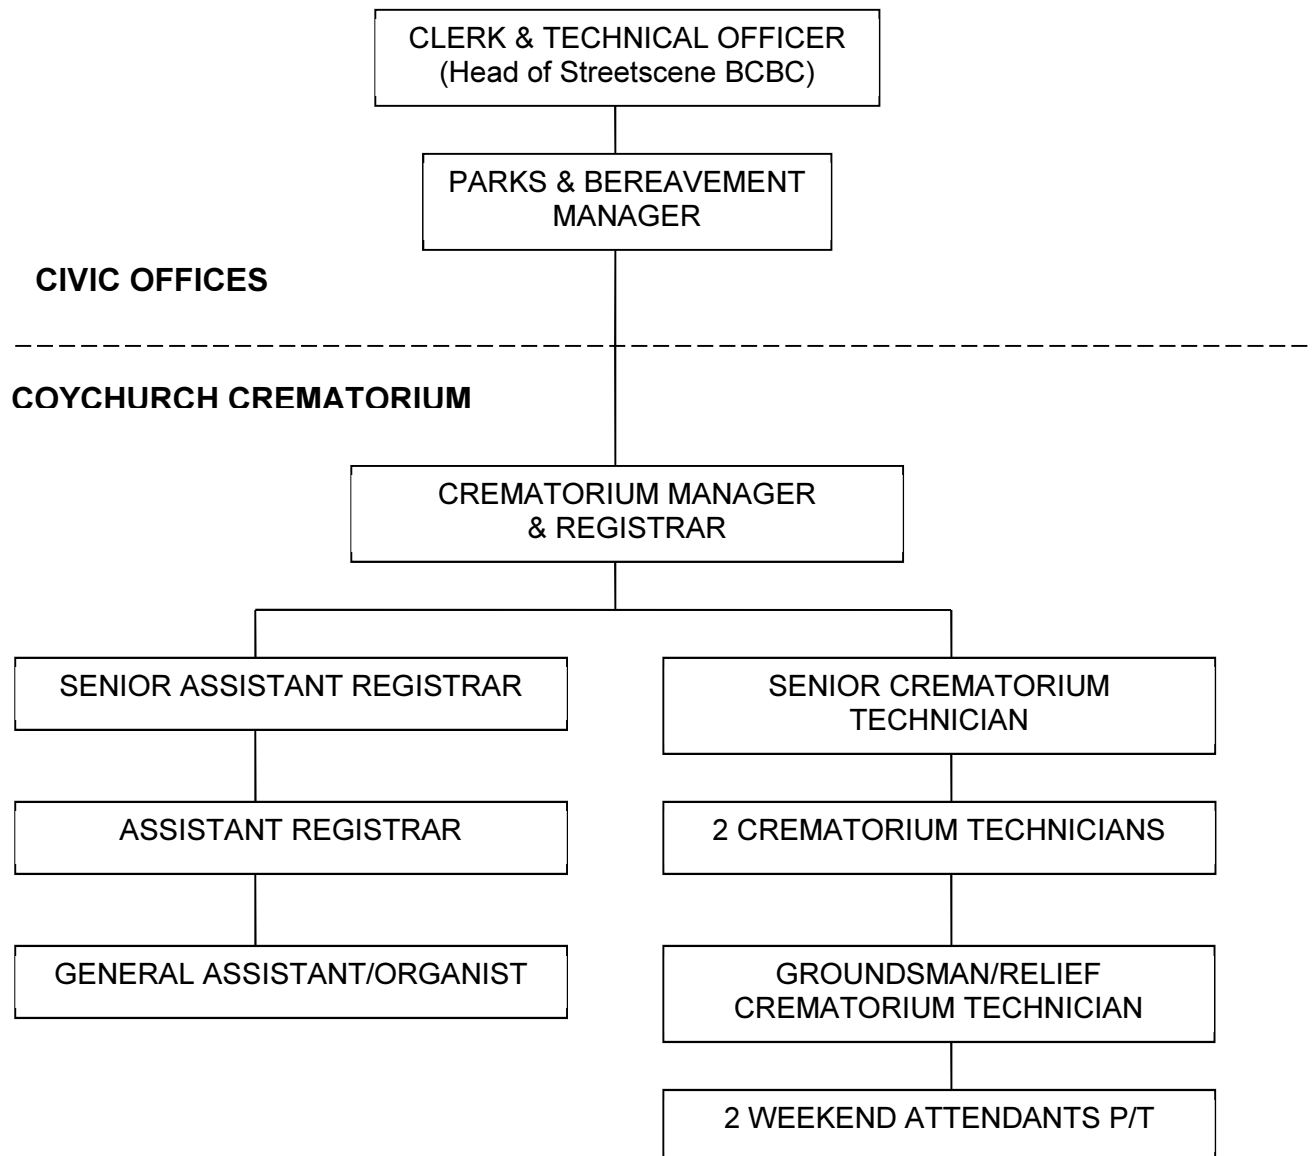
CLERK & TECHNICAL OFFICER
(Head of Streetscene BCBC)

PARKS & BEREAVEMENT MANAGER

CIVIC OFFICES

COYCHURCH CREMATORIUM

CREMATORIUM MANAGER & REGISTRAR

SENIOR ASSISTANT REGISTRAR

ASSISTANT REGISTRAR

GENERAL ASSISTANT/ORGANIST

SENIOR CREMATORIUM TECHNICIAN

2 CREMATORIUM TECHNICIANS

GROUNDSMAN/RELIEF CREMATORIUM TECHNICIAN

2 WEEKEND ATTENDANTS P/T